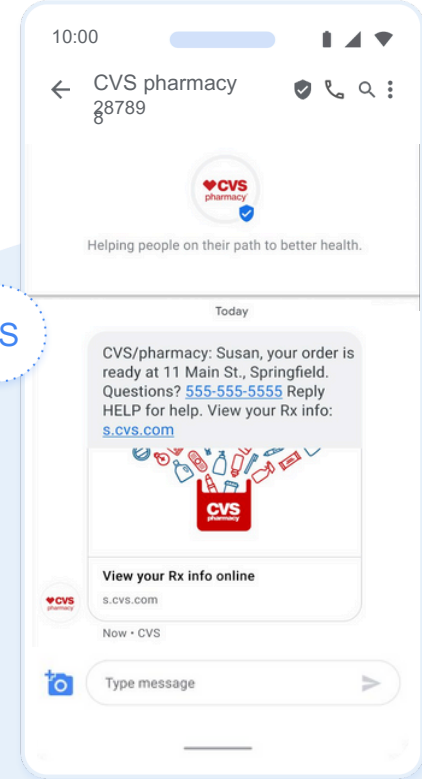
10:00

CVS pharmacy
28789
8

CVS pharmacy

Helping people on their path to better health.

S

Today

CVS/pharmacy: Susan, your order is ready at 11 Main St., Springfield. Questions? 555-555-5555 Reply HELP for help. View your Rx info: s.cvs.com

CVS

View your Rx info online
s.cvs.com

CVS pharmacy

Now • CVS

Type message